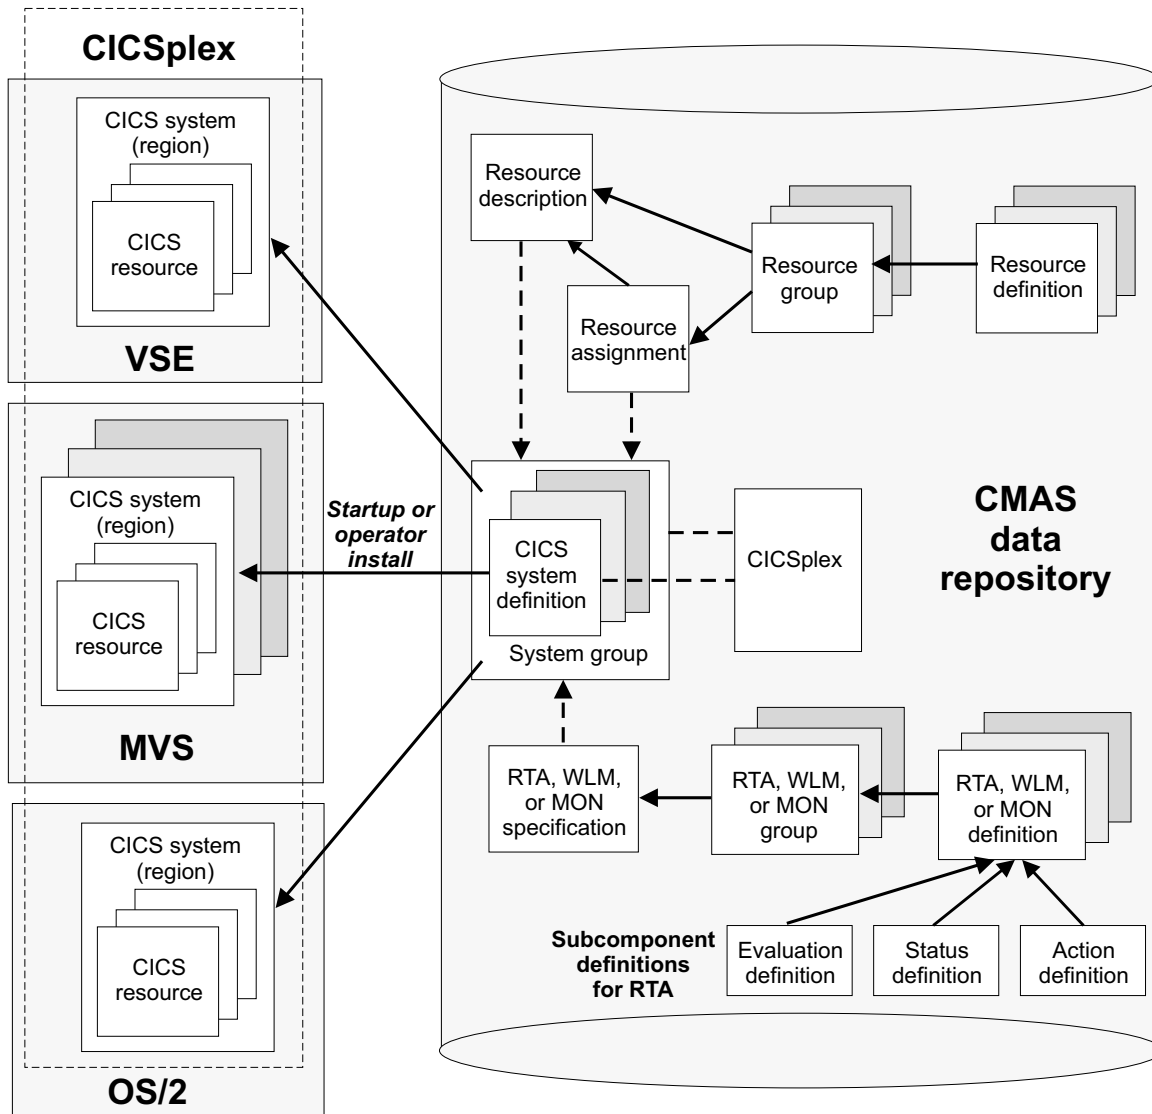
CICSplex

CICS system (region)

CICS resource

VSE

CICS system (region)

CICS resource

MVS

CICS system (region)

CICS resource

OS/2

Startup or operator install

Resource description

Resource group

Resource definition

Resource assignment

CICS system definition

System group

CICSplex

CMAS data repository

RTA, WLM, or MON specification

RTA, WLM, or MON group

RTA, WLM, or MON definition

Subcomponent definitions for RTA

Evaluation definition

Status definition

Action definition